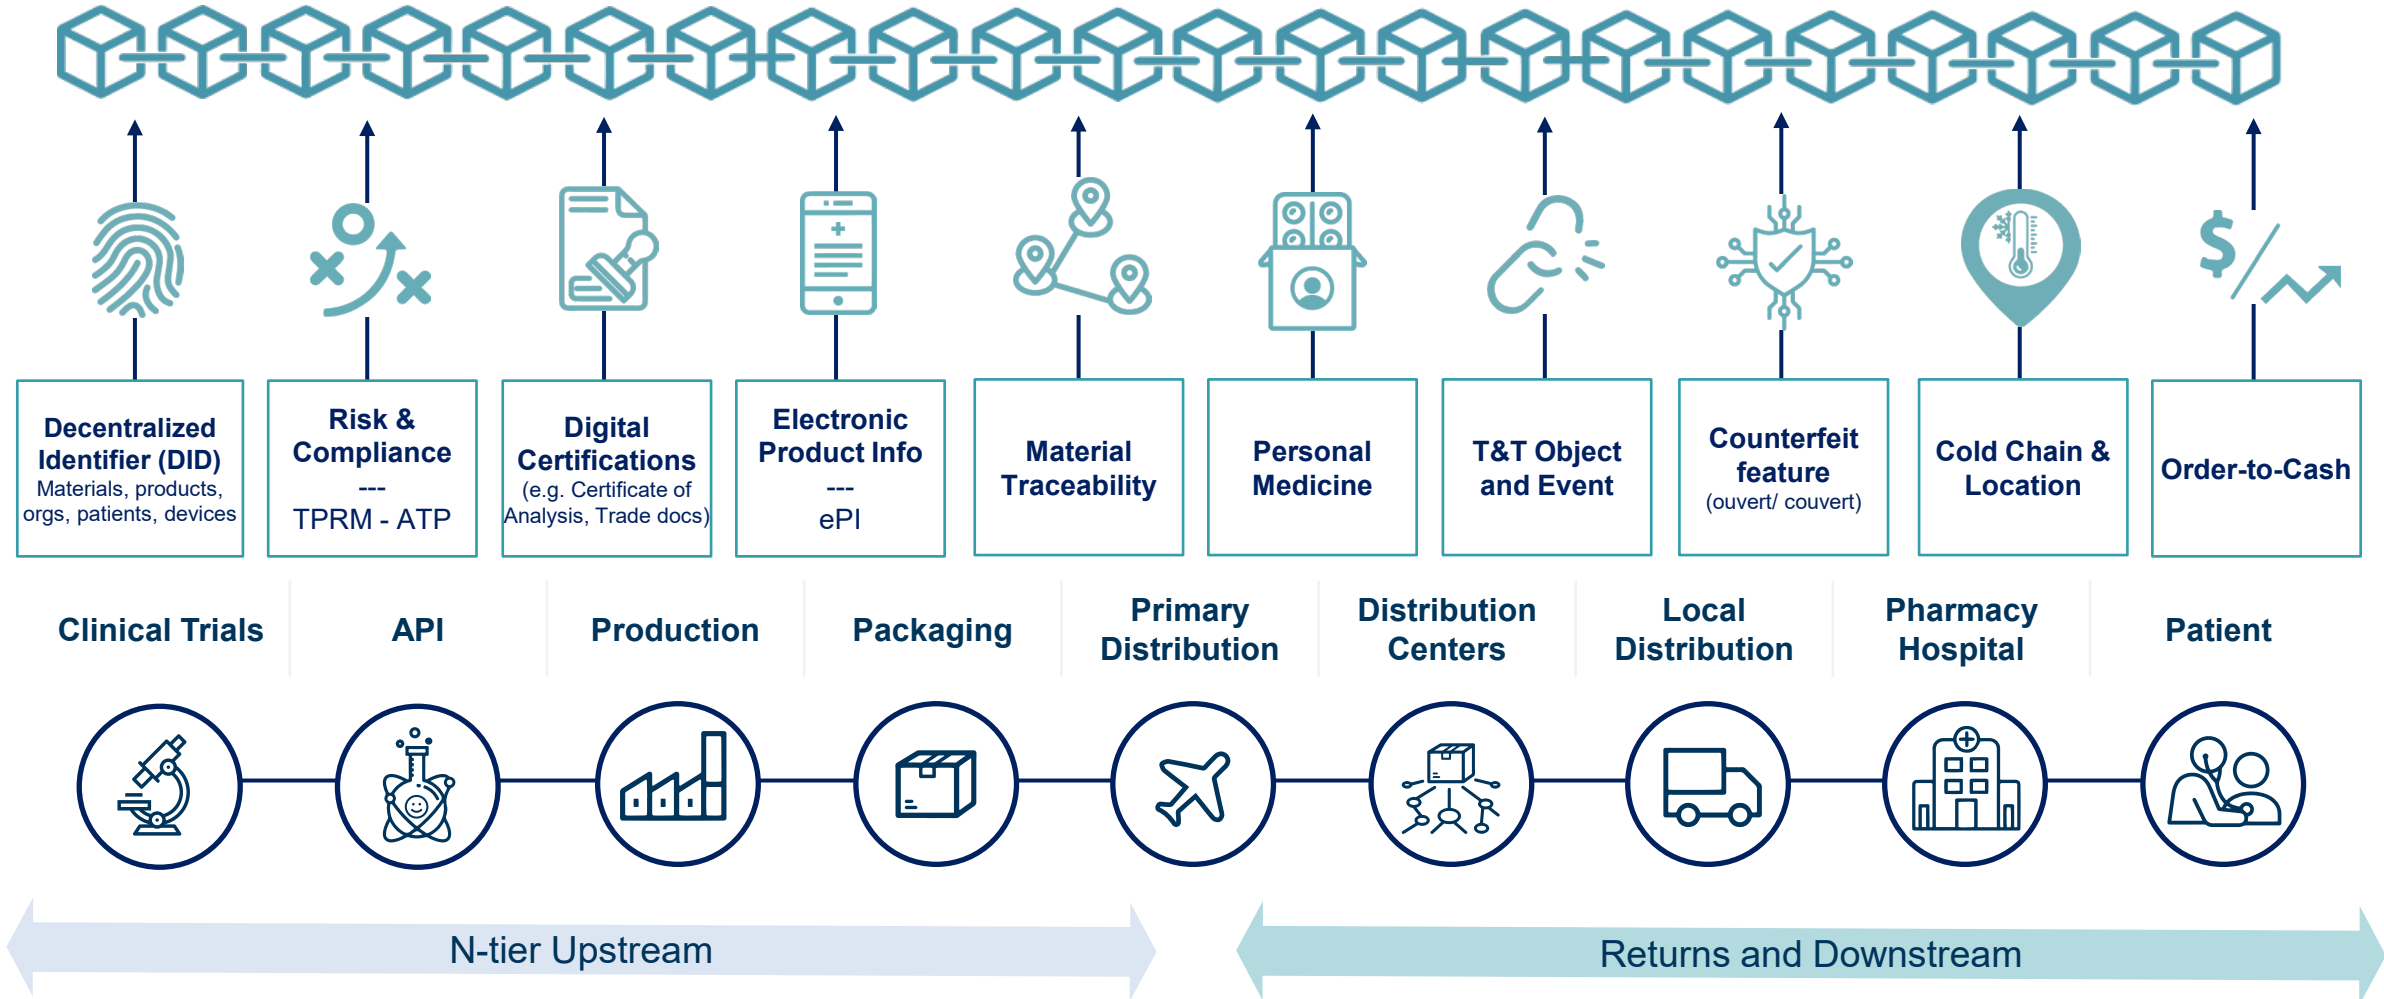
Decentralized Identifier (DID)
Materials, products, orgs, patients, devices

Risk & Compliance
---
TPRM - ATP

Digital Certifications
(e.g. Certificate of Analysis, Trade docs)

Electronic Product Info
---
ePI

Material Traceability

Personal Medicine

T&T Object and Event

Counterfeit feature
(ouvert/ couvert)

Cold Chain & Location

Order-to-Cash

Clinical Trials

API

Production

Packaging

Primary Distribution

Distribution Centers

Local Distribution

Pharmacy Hospital

Patient

N-tier Upstream

Returns and Downstream